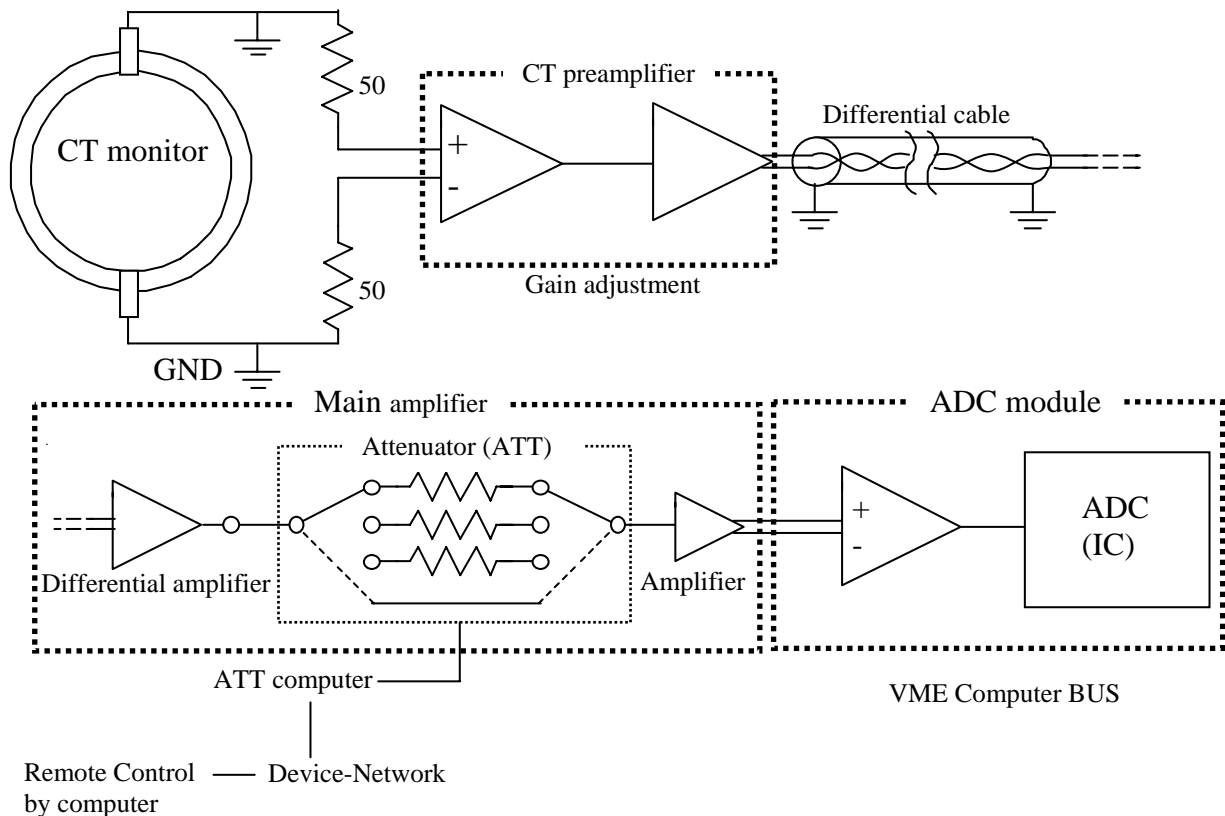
CT monitor

50

50

GND

CT preamplifier

+

-

Gain adjustment

Differential cable

Main amplifier

Attenuator (ATT)

Differential amplifier

Amplifier

ADC module

+

-

ADC
(IC)

ATT computer

VME Computer BUS

Remote Control by computer

Device-Network